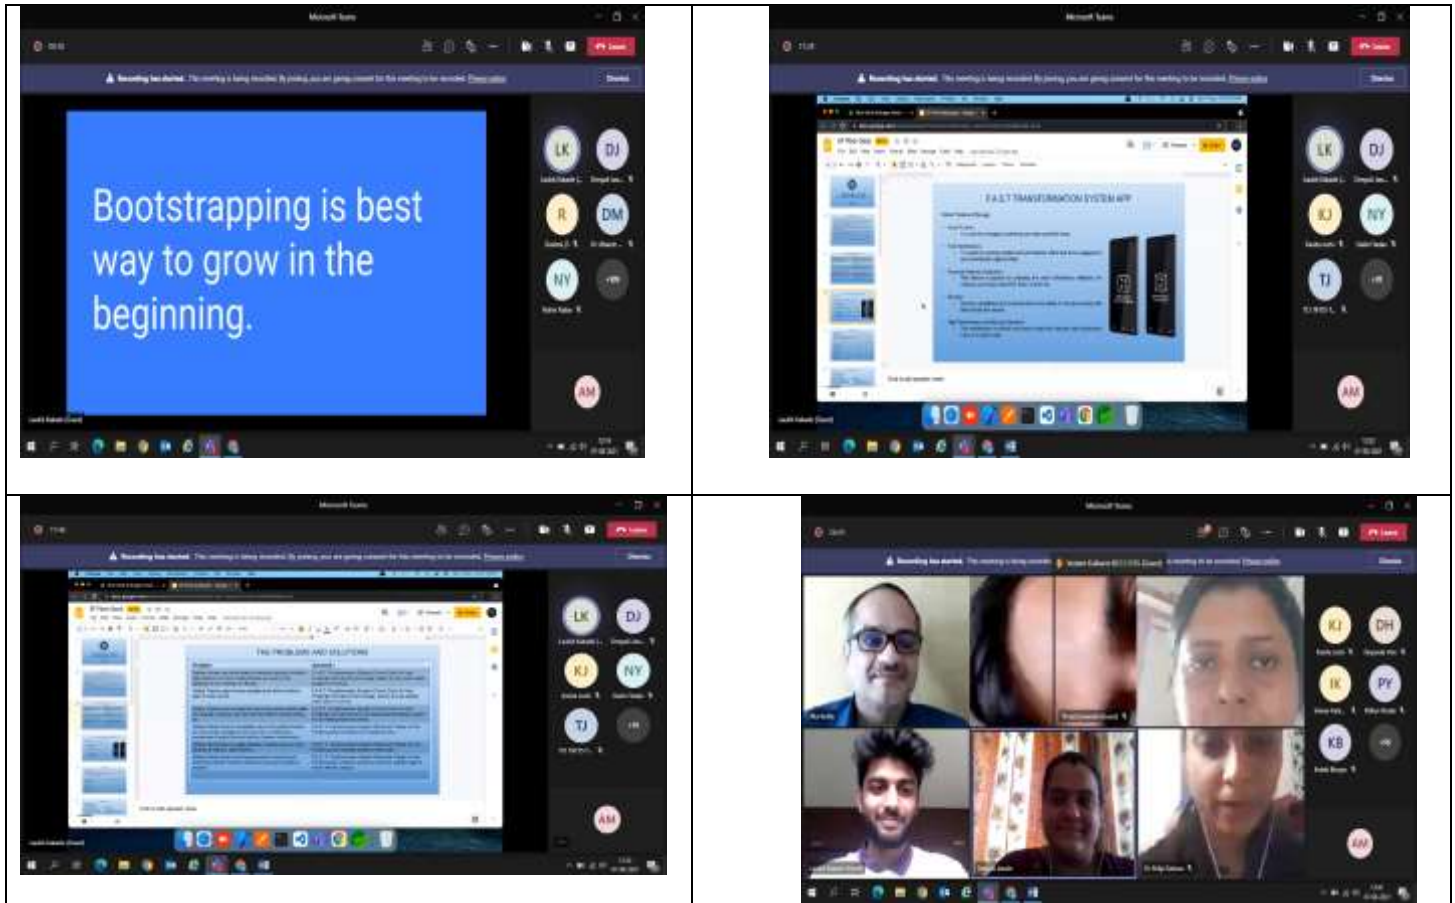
Microsoft Teams

Recording has started. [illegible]

Bootstrapping is best way to grow in the beginning.

LK DJ R DM NY AM

Microsoft Teams

F.A.S.T TRANSFORMATION SYSTEM APP

LK DJ KJ NY TJ AM

Microsoft Teams

THE PROBLEMS AND SOLUTIONS

LK DJ KJ NY TJ AM

Microsoft Teams

KJ DH IK PY KB AM